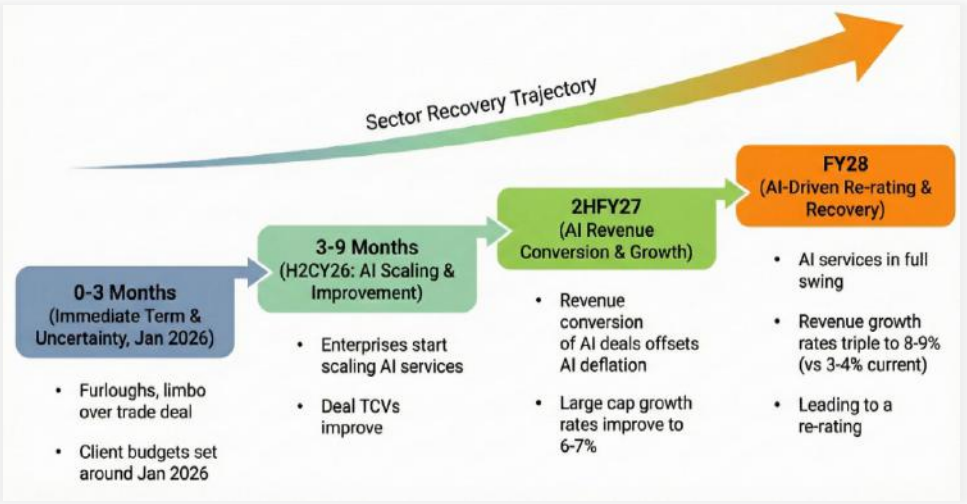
Sector Recovery Trajectory

0-3 Months
(Immediate Term & Uncertainty, Jan 2026)

• Furloughs, limbo over trade deal

• Client budgets set around Jan 2026

3-9 Months
(H2CY26: AI Scaling & Improvement)

• Enterprises start scaling AI services

• Deal TCVs improve

2HFY27
(AI Revenue Conversion & Growth)

• Revenue conversion of AI deals offsets AI deflation

• Large cap growth rates improve to 6-7%

FY28
(AI-Driven Re-rating & Recovery)

• AI services in full swing

• Revenue growth rates triple to 8-9% (vs 3-4% current)

• Leading to a re-rating